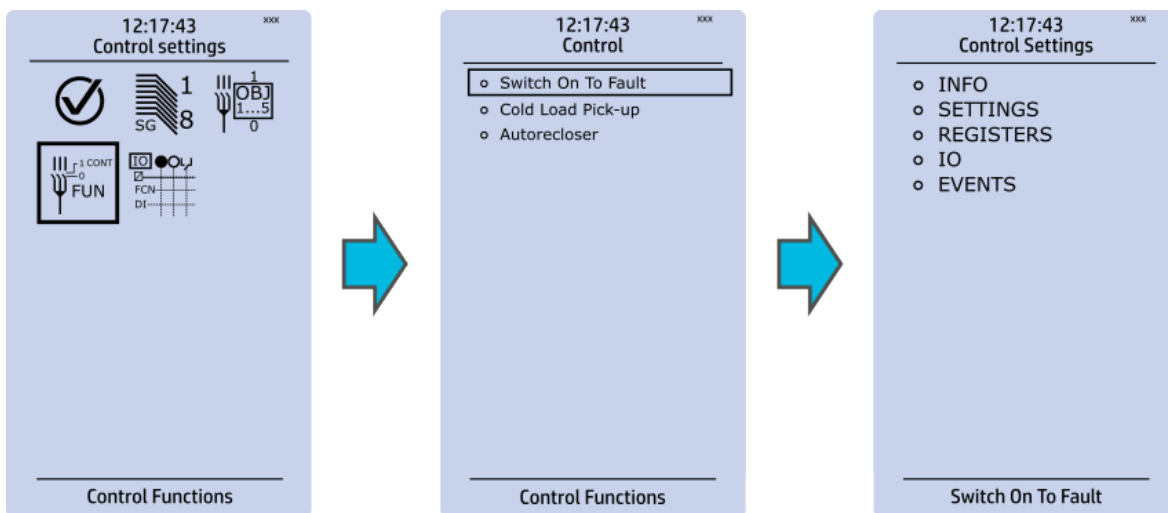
12:17:43
xxx
Control settings

1
SG 8
1
OBJ
1...5
0

1 CONT
0
FUN
IO
FCN
DI

Control Functions

12:17:43
xxx
Control

Switch On To Fault
Cold Load Pick-up
Autorecloser

Control Functions

12:17:43
xxx
Control Settings

INFO
SETTINGS
REGISTERS
IO
EVENTS

Switch On To Fault